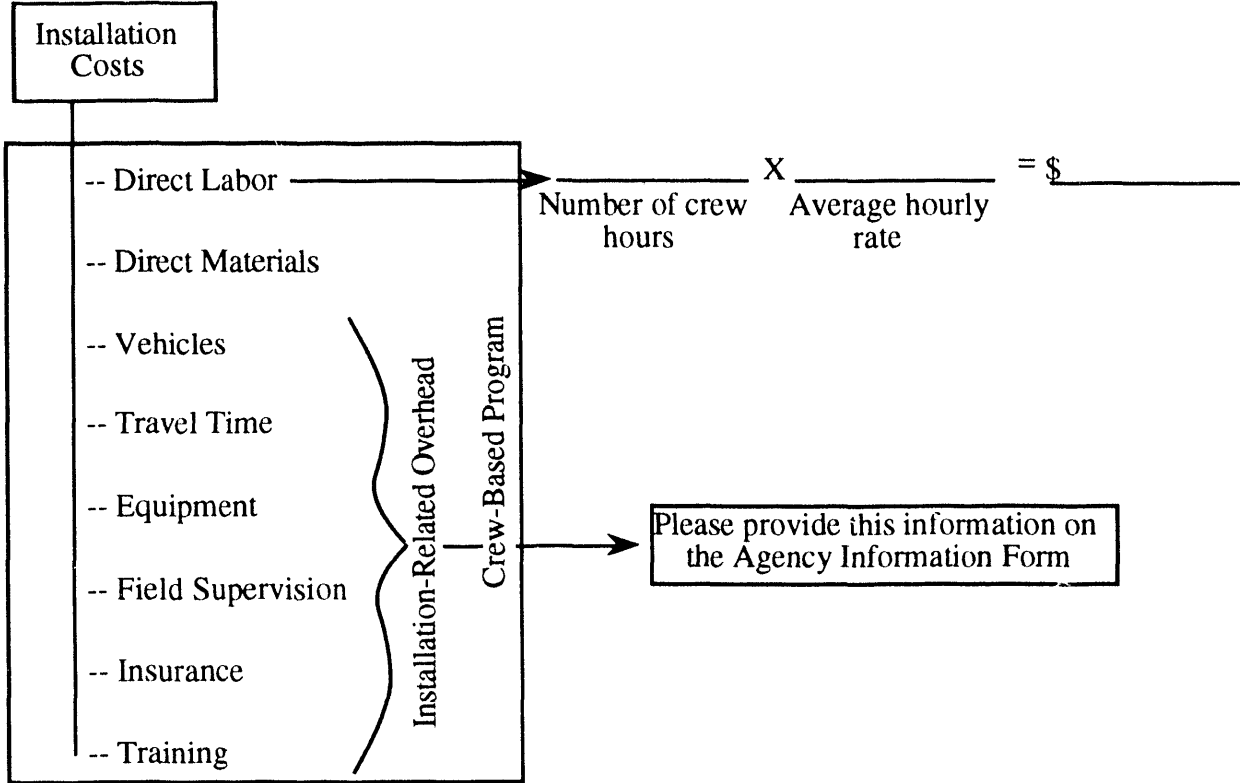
Installation Costs

-- Direct Labor

______ X ______ = $______
Number of crew hours
Average hourly rate

-- Direct Materials

-- Vehicles

-- Travel Time

-- Equipment

-- Field Supervision

-- Insurance

-- Training

Installation-Related Overhead

Crew-Based Program

Please provide this information on the Agency Information Form